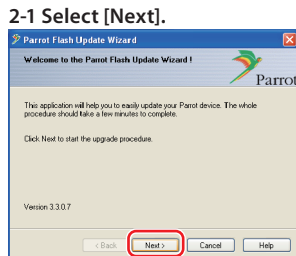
2-1 Select [Next].

Parrot Flash Update Wizard

Welcome to the Parrot Flash Update Wizard !

Parrot

This application will help you to easily update your Parrot device. The whole procedure should take a few minutes to complete.

Click Next to start the upgrade procedure.

Version 3.3.0.7

< Back | Next > | Cancel | Help